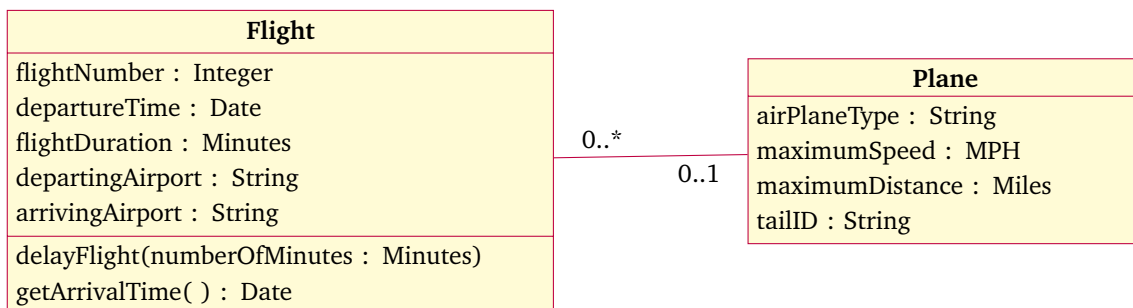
Flight

flightNumber : Integer
departureTime : Date
flightDuration : Minutes
departingAirport : String
arrivingAirport : String

delayFlight(numberOfMinutes : Minutes)
getArrivalTime( ) : Date

0..*

0..1

Plane

airPlaneType : String
maximumSpeed : MPH
maximumDistance : Miles
tailID : String